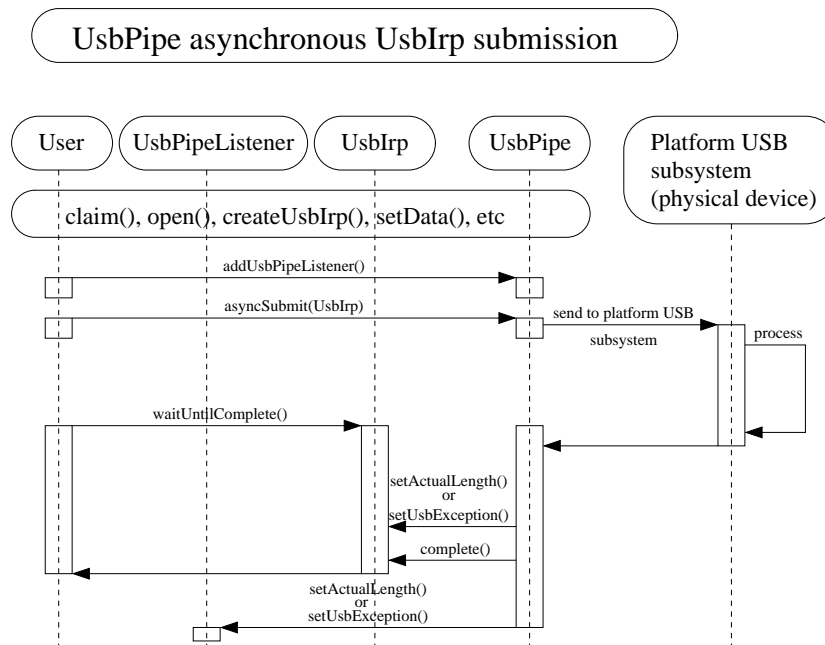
UsbPipe asynchronous UsbIrp submission

User

UsbPipeListener

UsbIrp

UsbPipe

Platform USB subsystem (physical device)

claim(), open(), createUsbIrp(), setData(), etc

addUsbPipeListener()

asyncSubmit(UsbIrp)

send to platform USB subsystem

process

waitUntilComplete()

setActualLength() or setUsbException()

complete()

setActualLength() or setUsbException()